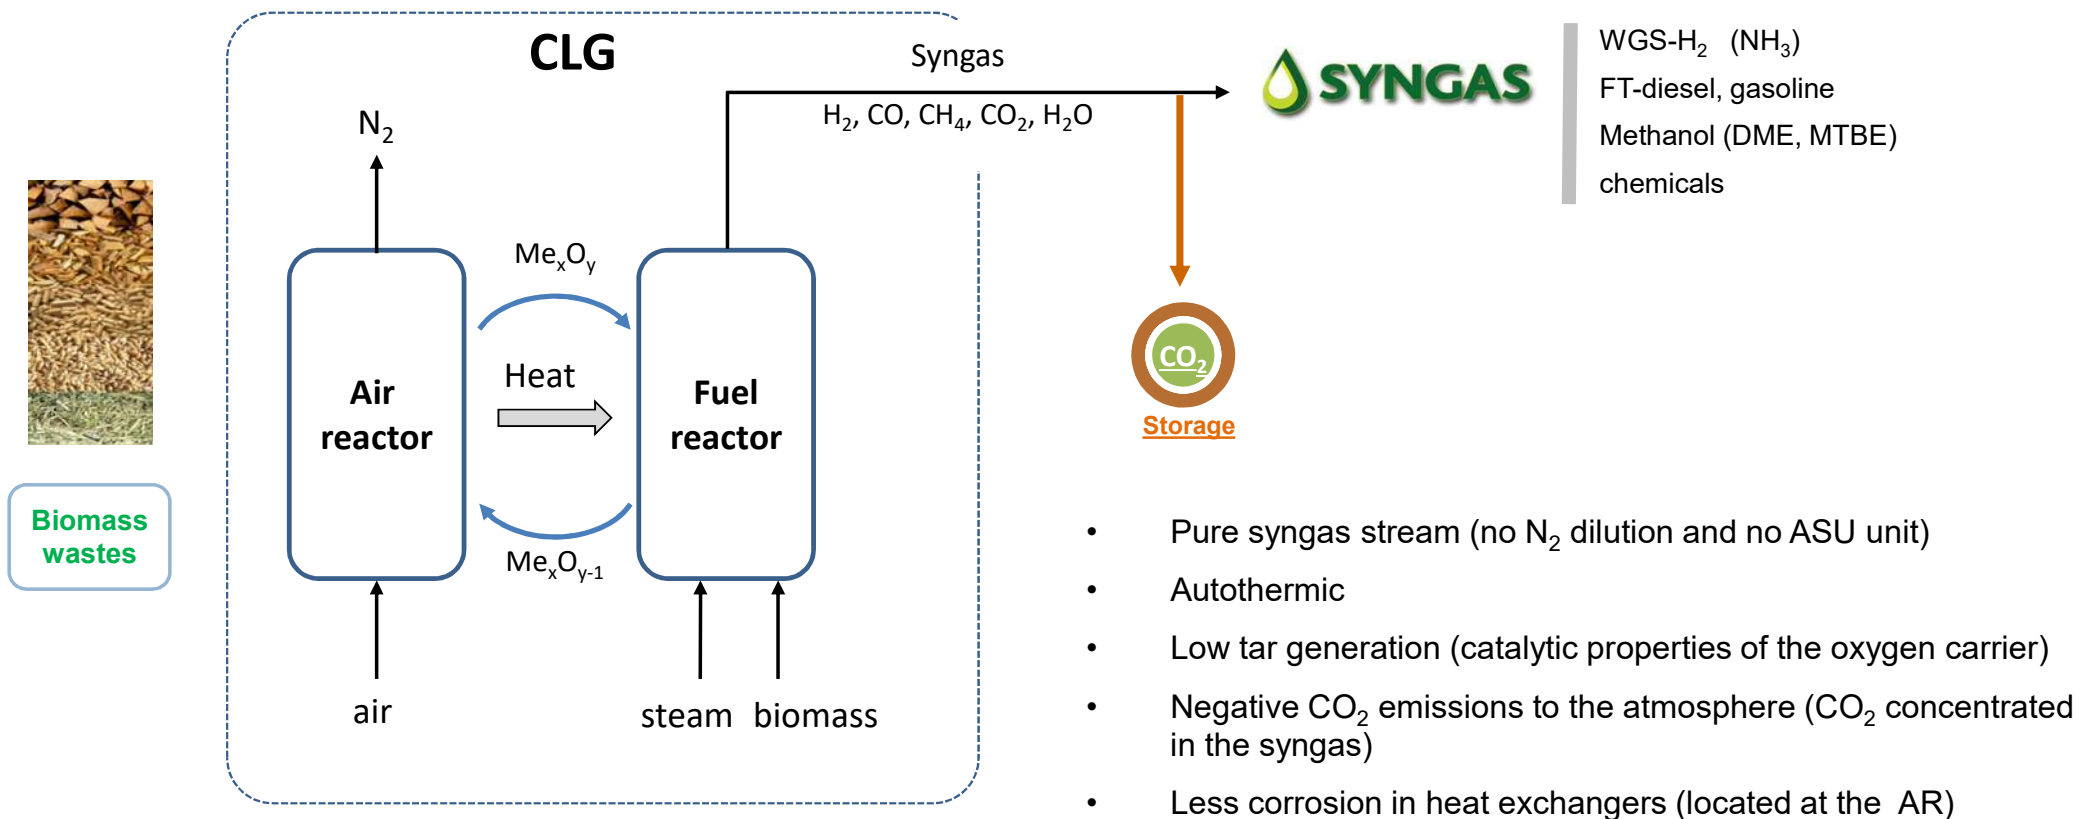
CLG

Syngas

$H_2$, CO, $CH_4$, $CO_2$, $H_2O$

SYNGAS

WGS-$H_2$ ($NH_3$)
FT-diesel, gasoline
Methanol (DME, MTBE)
chemicals

$N_2$

$Me_xO_y$

Heat

$Me_xO_{y-1}$

Air reactor

Fuel reactor

$CO_2$

Storage

Biomass wastes

air

steam biomass

• Pure syngas stream (no $N_2$ dilution and no ASU unit)
• Autothermic
• Low tar generation (catalytic properties of the oxygen carrier)
• Negative $CO_2$ emissions to the atmosphere ($CO_2$ concentrated in the syngas)
• Less corrosion in heat exchangers (located at the AR)